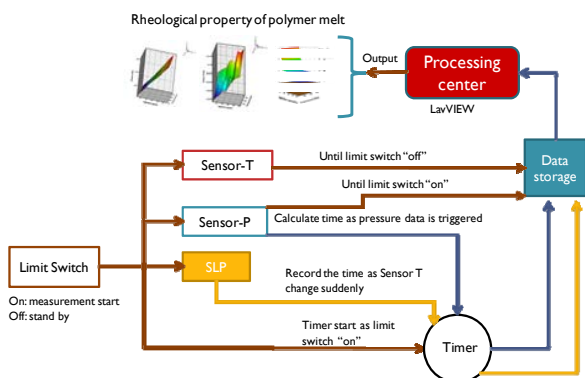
Rheological property of polymer melt

Output

Processing center

LavVIEW

Sensor-T

Until limit switch "off"

Until limit switch "on"

Data storage

Sensor-P

Calculate time as pressure data is triggered

Limit Switch

SLP

Record the time as Sensor T change suddenly

On: measurement start
Off: stand by

Timer start as limit switch "on"

Timer